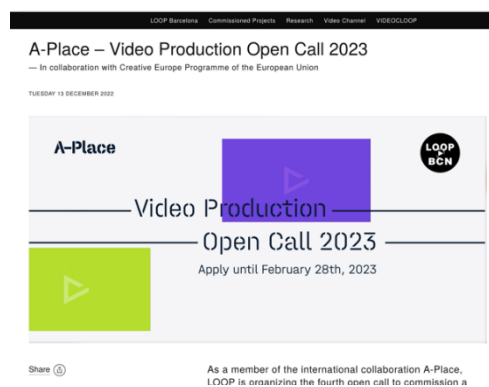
LOOP Barcelona Commissioned Projects Research Video Channel VIDEOCLOOP

A-Place – Video Production Open Call 2023

— In collaboration with Creative Europe Programme of the European Union

TUESDAY 13 DECEMBER 2022

A-Place

LOOP BCN

Video Production

Open Call 2023

Apply until February 28th, 2023

Share

As a member of the international collaboration A-Place, LOOP is organizing the fourth open call to commission a